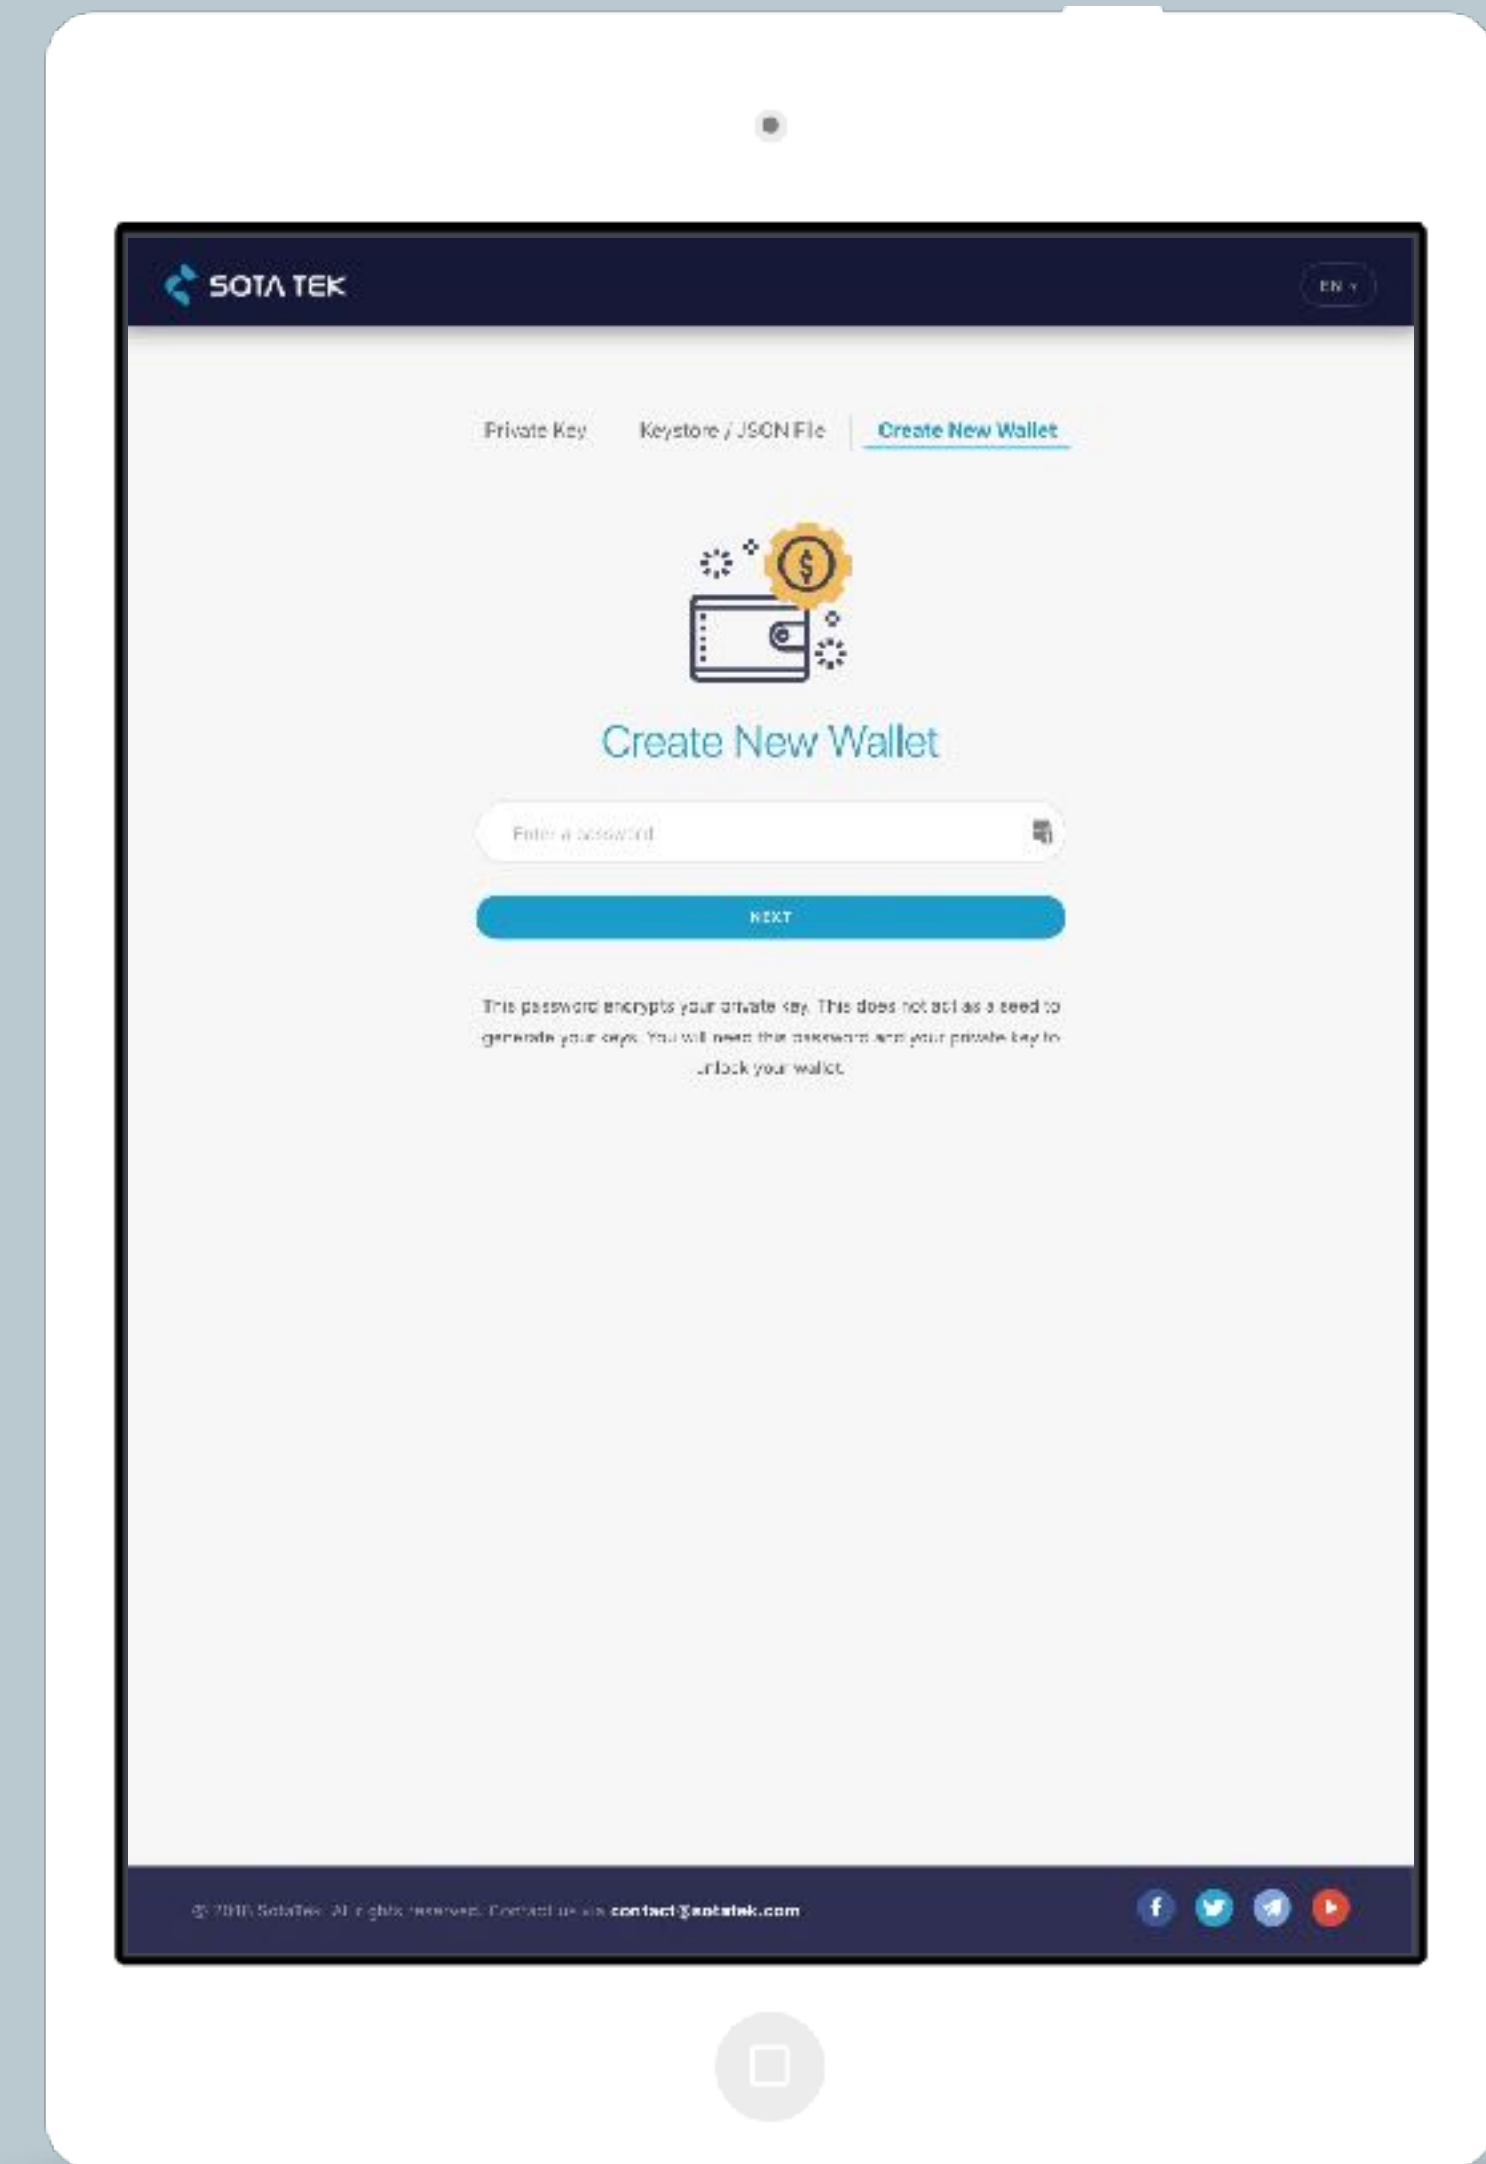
SOTΛ TEK

EN

Private Key

Keystore / JSON File

Create New Wallet

$

Create New Wallet

Enter a password

NEXT

This password encrypts your private key. This does not act as a seed to generate your keys. You will need this password and your private key to unlock your wallet.

© 2018 SotaTek. All rights reserved. Contact us via contact@sotatek.com